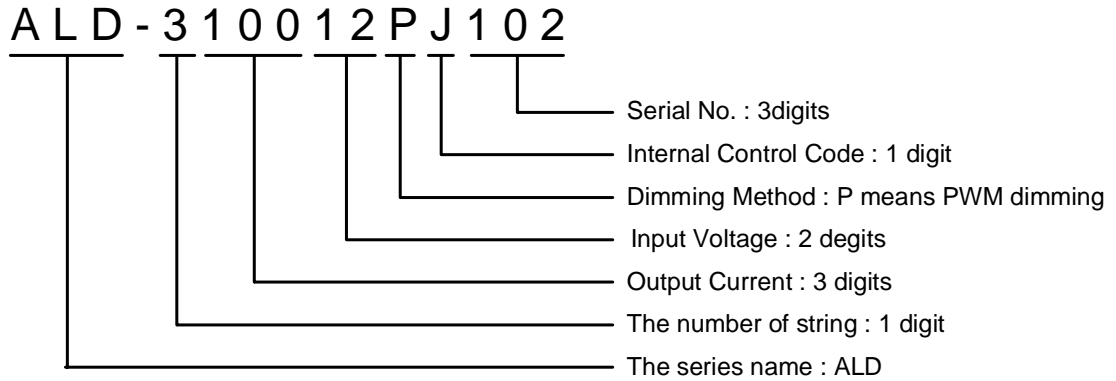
ALD-310012PJ102

Serial No. : 3digits
Internal Control Code : 1 digit
Dimming Method : P means PWM dimming
Input Voltage : 2 degits
Output Current : 3 digits
The number of string : 1 digit
The series name : ALD